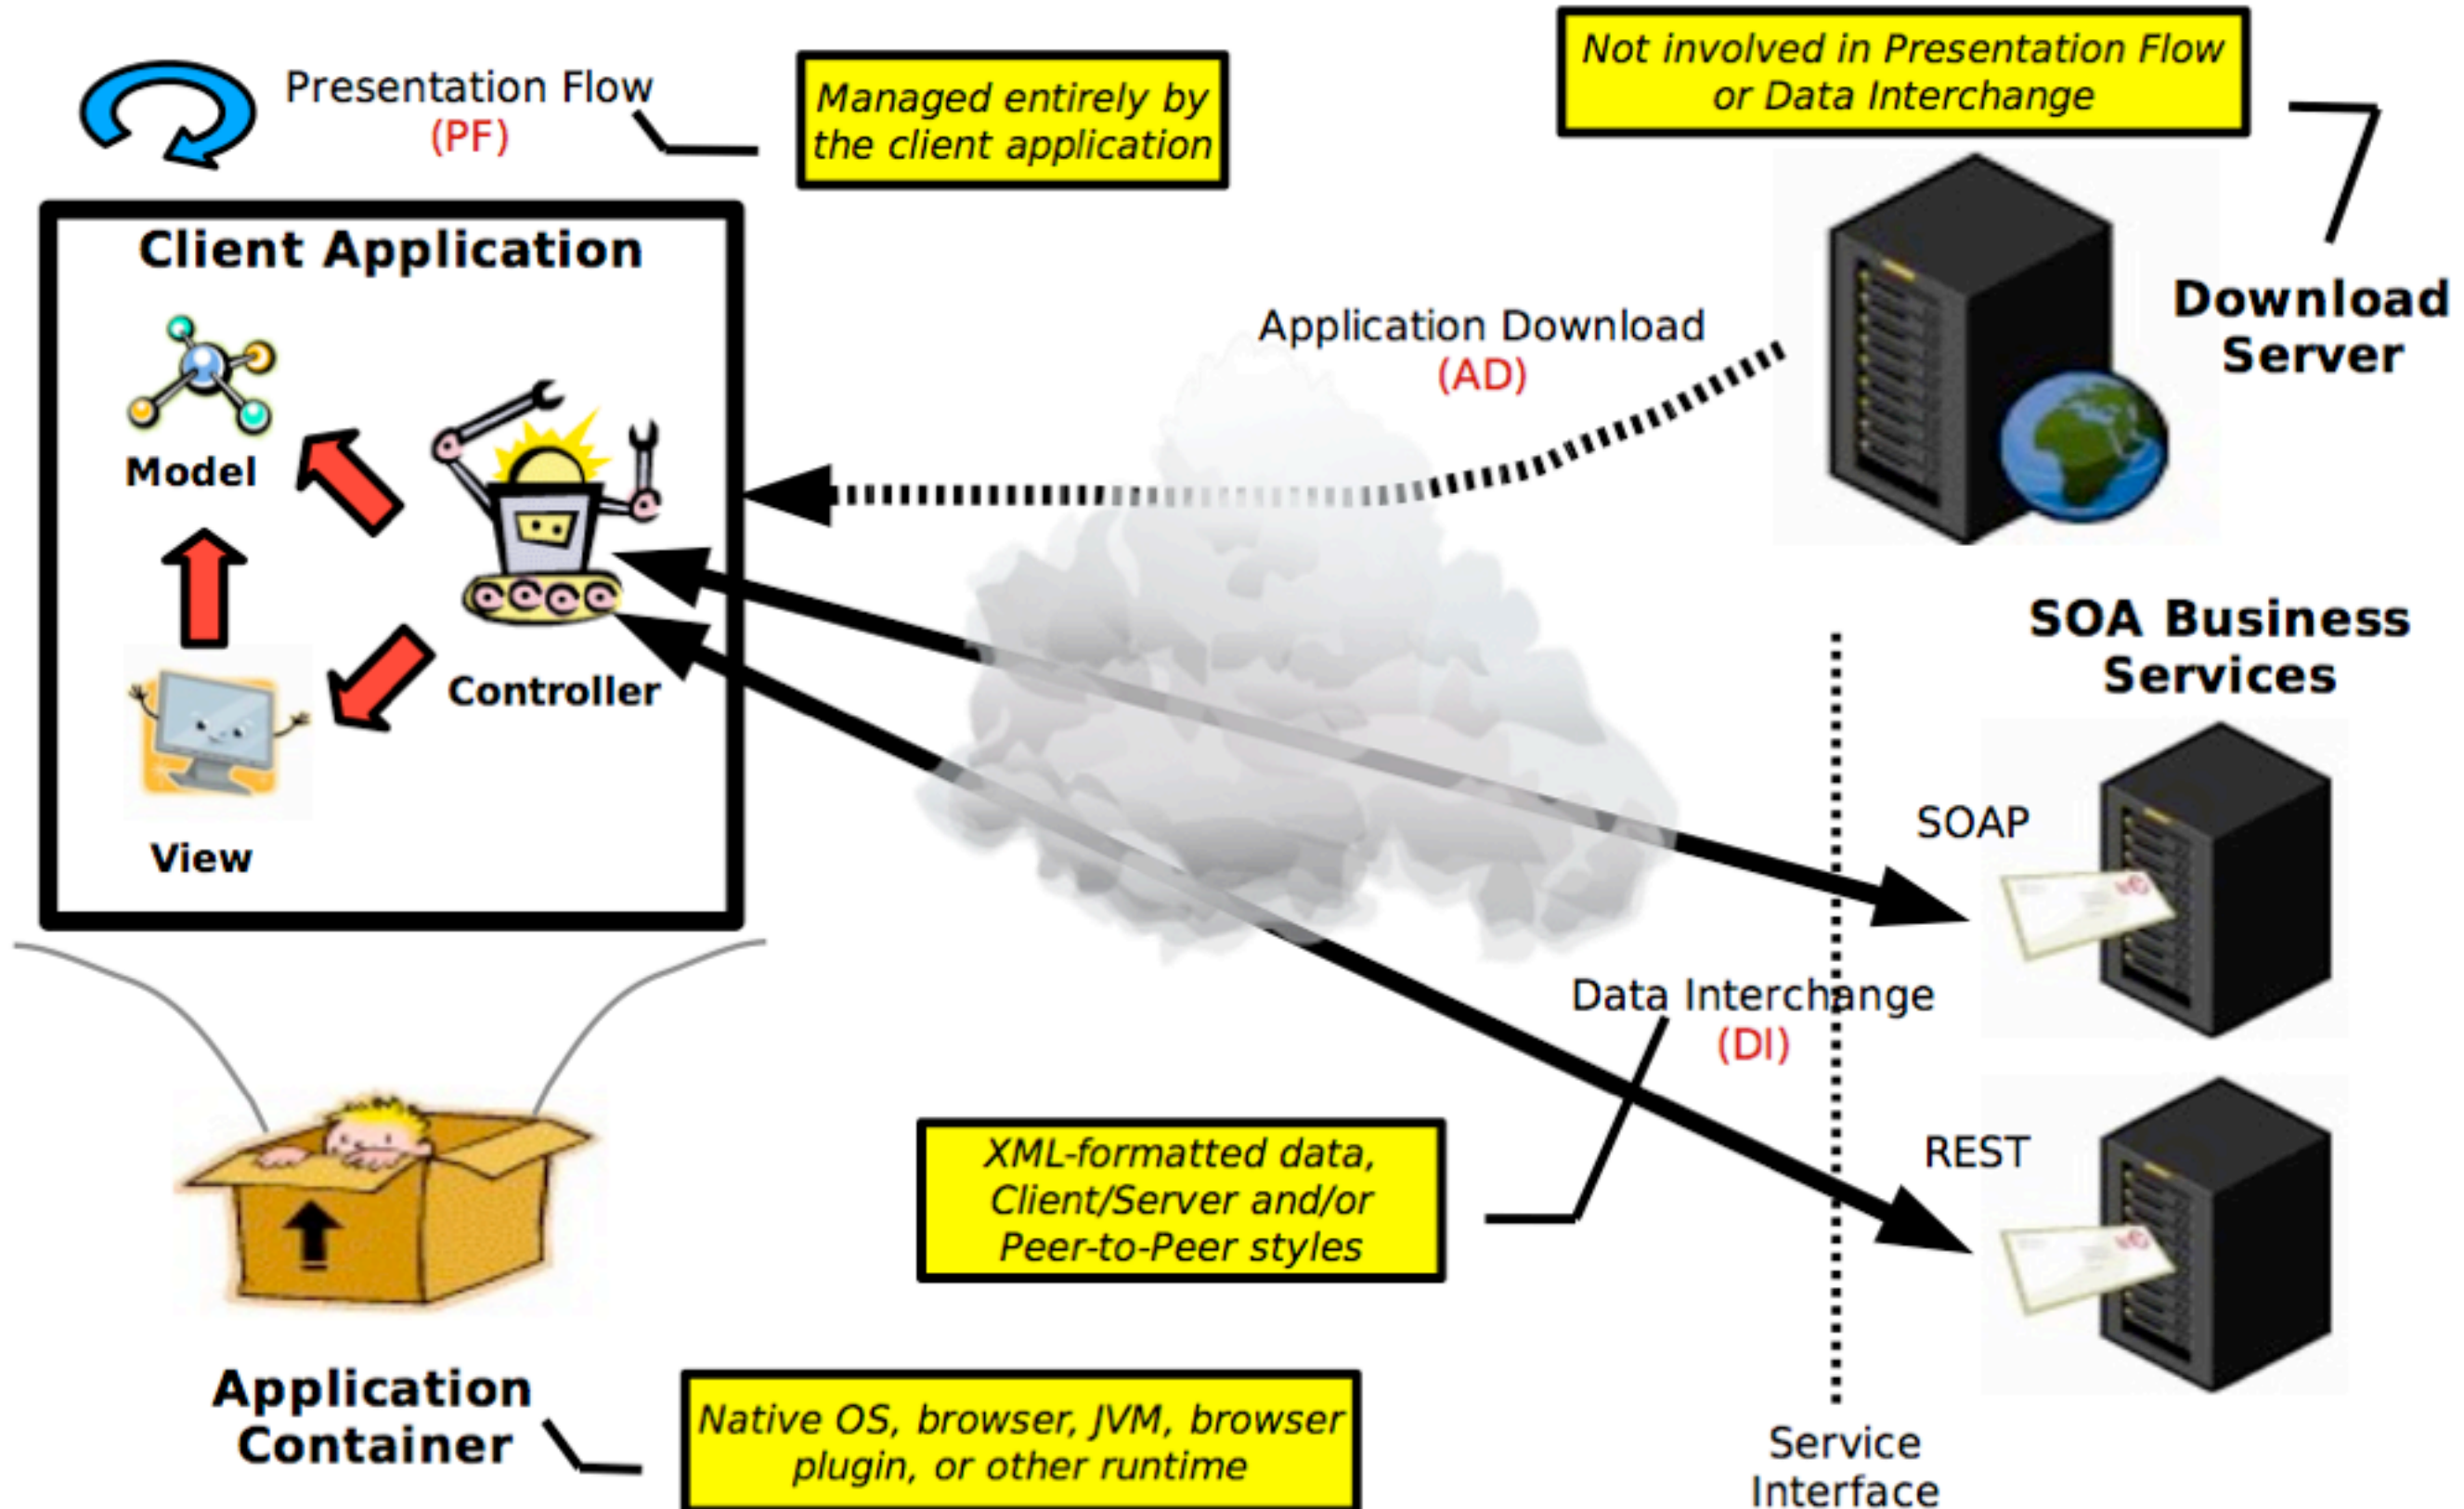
Presentation Flow
(PF)

Managed entirely by the client application

Not involved in Presentation Flow or Data Interchange

Client Application

Model

Controller

View

Application Download
(AD)

Download Server

SOA Business Services

SOAP

REST

Data Interchange
(DI)

XML-formatted data, Client/Server and/or Peer-to-Peer styles

Application Container

Native OS, browser, JVM, browser plugin, or other runtime

Service Interface